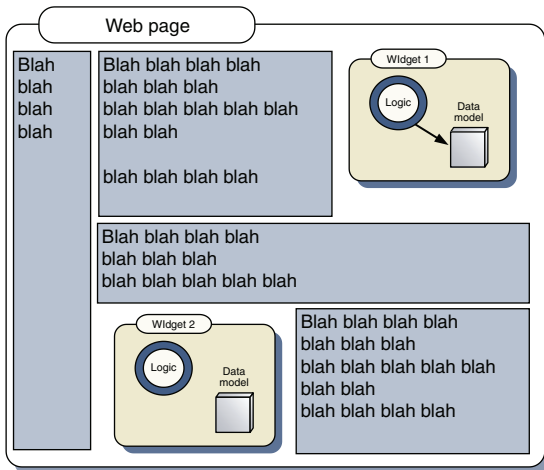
Web page

Blah
blah
blah
blah

Blah blah blah blah
blah blah blah
blah blah blah blah blah
blah blah

blah blah blah blah

WIdget 1

Logic

Data model

Blah blah blah blah
blah blah blah
blah blah blah blah blah

WIdget 2

Logic

Data model

Blah blah blah blah
blah blah blah
blah blah blah blah blah
blah blah
blah blah blah blah